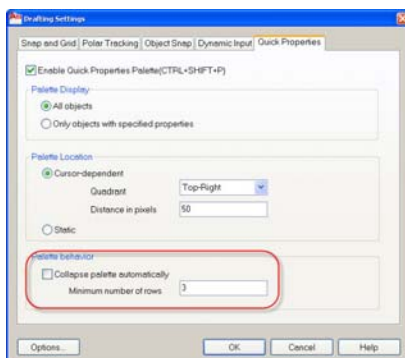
Drafting Settings

Snap and Grid | Polar Tracking | Object Snap | Dynamic Input | Quick Properties

Enable Quick Properties Palette(CTRL+SHIFT+P)

Palette Display
All objects
Only objects with specified properties

Palette Location
Cursor-dependent
Quadrant Top-Right
Distance in pixels 50
Static

Palette behavior
Collapse palette automatically
Minimum number of rows 3

Options... OK Cancel Help